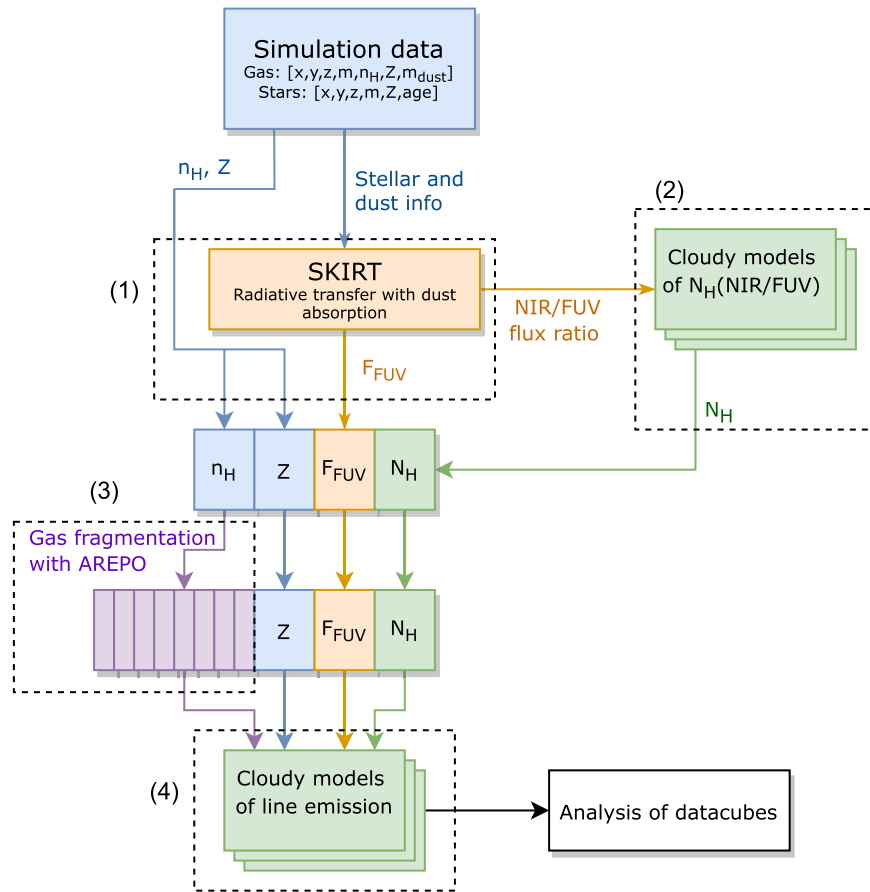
Simulation data
Gas: [x,y,z,m,$n_H$,Z,$m_{dust}$]
Stars: [x,y,z,m,Z,age]

$n_H$, Z

Stellar and dust info

(2)

(1)

SKIRT
Radiative transfer with dust absorption

NIR/FUV flux ratio

Cloudy models of $N_H$(NIR/FUV)

$F_{FUV}$

$N_H$

$n_H$ | Z | $F_{FUV}$ | $N_H$

(3)

Gas fragmentation with AREPO

Z | $F_{FUV}$ | $N_H$

(4)

Cloudy models of line emission

Analysis of datacubes